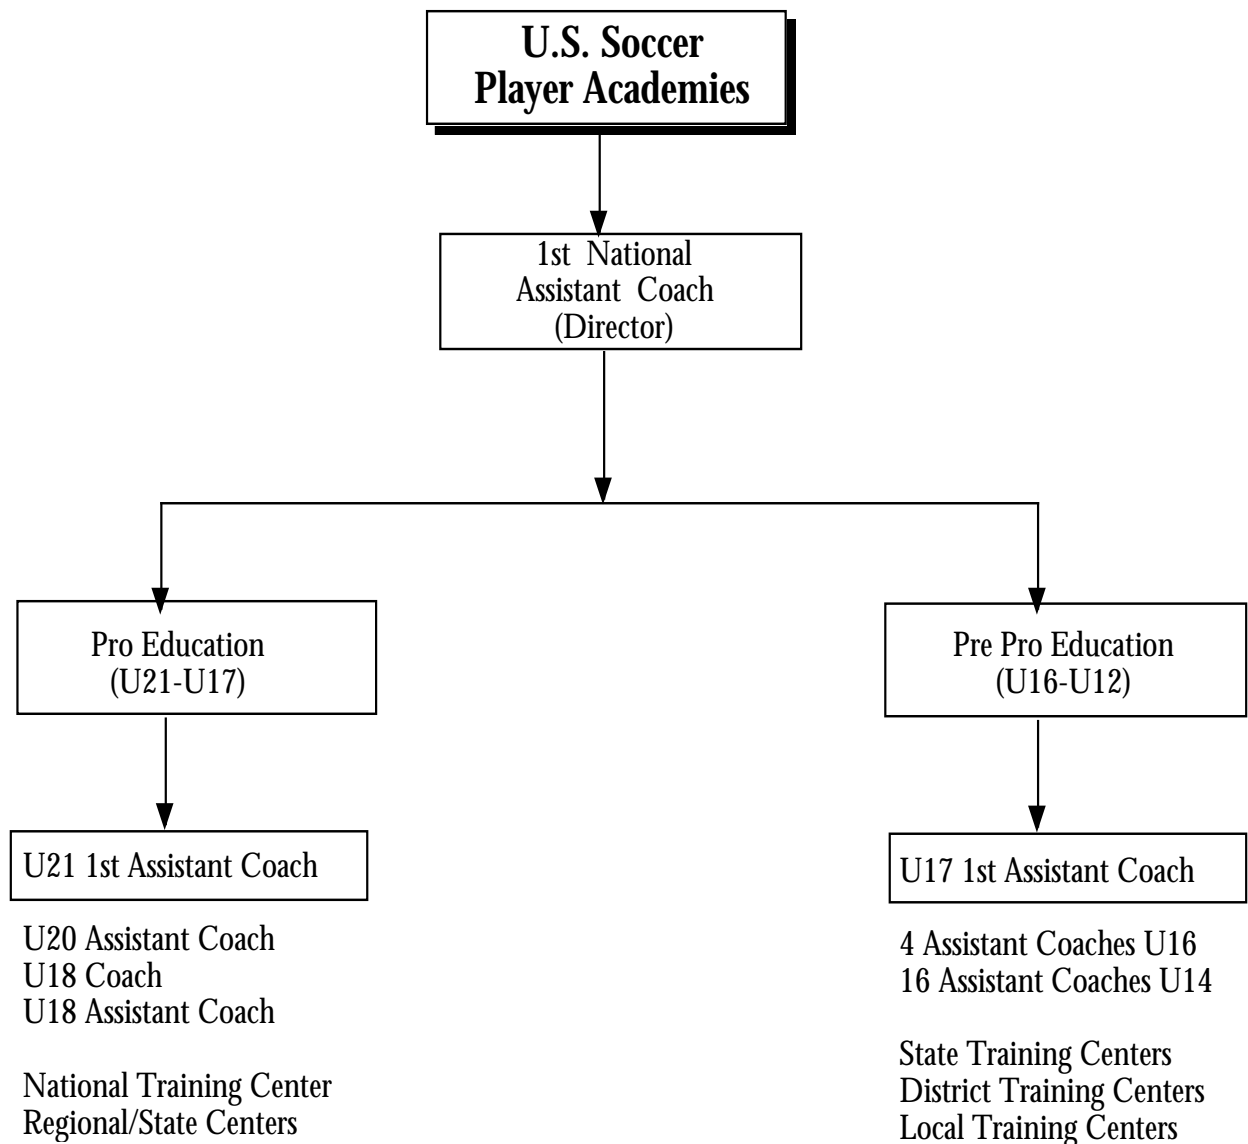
U.S. Soccer Player Academies

1st National Assistant Coach (Director)

Pro Education (U21-U17)

U21 1st Assistant Coach

U20 Assistant Coach
U18 Coach
U18 Assistant Coach

National Training Center
Regional/State Centers

Pre Pro Education (U16-U12)

U17 1st Assistant Coach

4 Assistant Coaches U16
16 Assistant Coaches U14

State Training Centers
District Training Centers
Local Training Centers